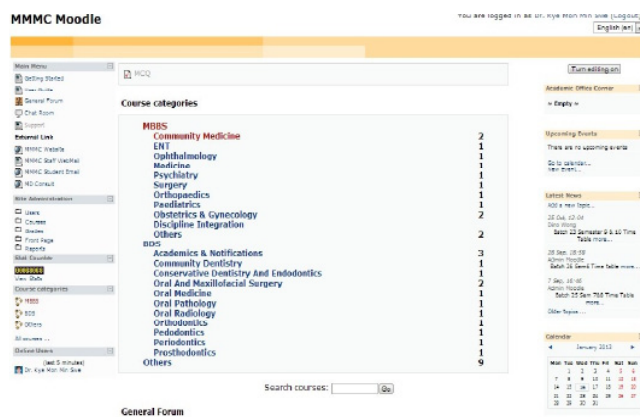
MMMC Moodle

You are logged in as Dr. Kye Mon Min Swe (Logout)

English (en)

Main Menu

Getting Started

User Guide

General Forum

Chat Room

Support

External Link

MMMC Website

MMMC Staff WebMail

MMMC Student Email

MD Consult

Site Administration

Users

Courses

Grades

Front Page

Reports

Stat Counter

000000

View Stats

Course categories

MBBS

BDS

Others

All courses ...

Online Users

(last 5 minutes)

Dr. Kye Mon Min Swe

MCQ

Turn editing on

Course categories

| MBBS | |
|---|---|
| Community Medicine | 2 |
| ENT | 1 |
| Ophthalmology | 1 |
| Medicine | 1 |
| Psychiatry | 1 |
| Surgery | 1 |
| Orthopaedics | 1 |
| Paediatrics | 1 |
| Obstetrics & Gynecology | 2 |
| Discipline Integration | |
| Others | 2 |
| BDS | |
| Academics & Notifications | 3 |
| Community Dentistry | 1 |
| Conservative Dentistry And Endodontics | 1 |
| Oral And Maxillofacial Surgery | 2 |
| Oral Medicine | 1 |
| Oral Pathology | 1 |
| Oral Radiology | 1 |
| Orthodontics | 1 |
| Pedodontics | 1 |
| Periodontics | 1 |
| Prosthodontics | 1 |
| Others | 9 |

Search courses: Go

General Forum

Academic Office Corner

» Empty «

Upcoming Events

There are no upcoming events

Go to calendar...

New Event...

Latest News

Add a new topic...

25 Oct, 12:04

Sina Wong

Batch 12 Semester 9 & 10 Time Table more...

26 Sep, 18:58

Admin Moodle

Batch 16 Sem6 Time table more...

7 Sep, 16:48

Admin Moodle

Batch 16 Sem 7&8 Time Table more...

Older topics ...

Calendar

January 2013

Mon Tue Wed Thu Fri Sat Sun

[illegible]